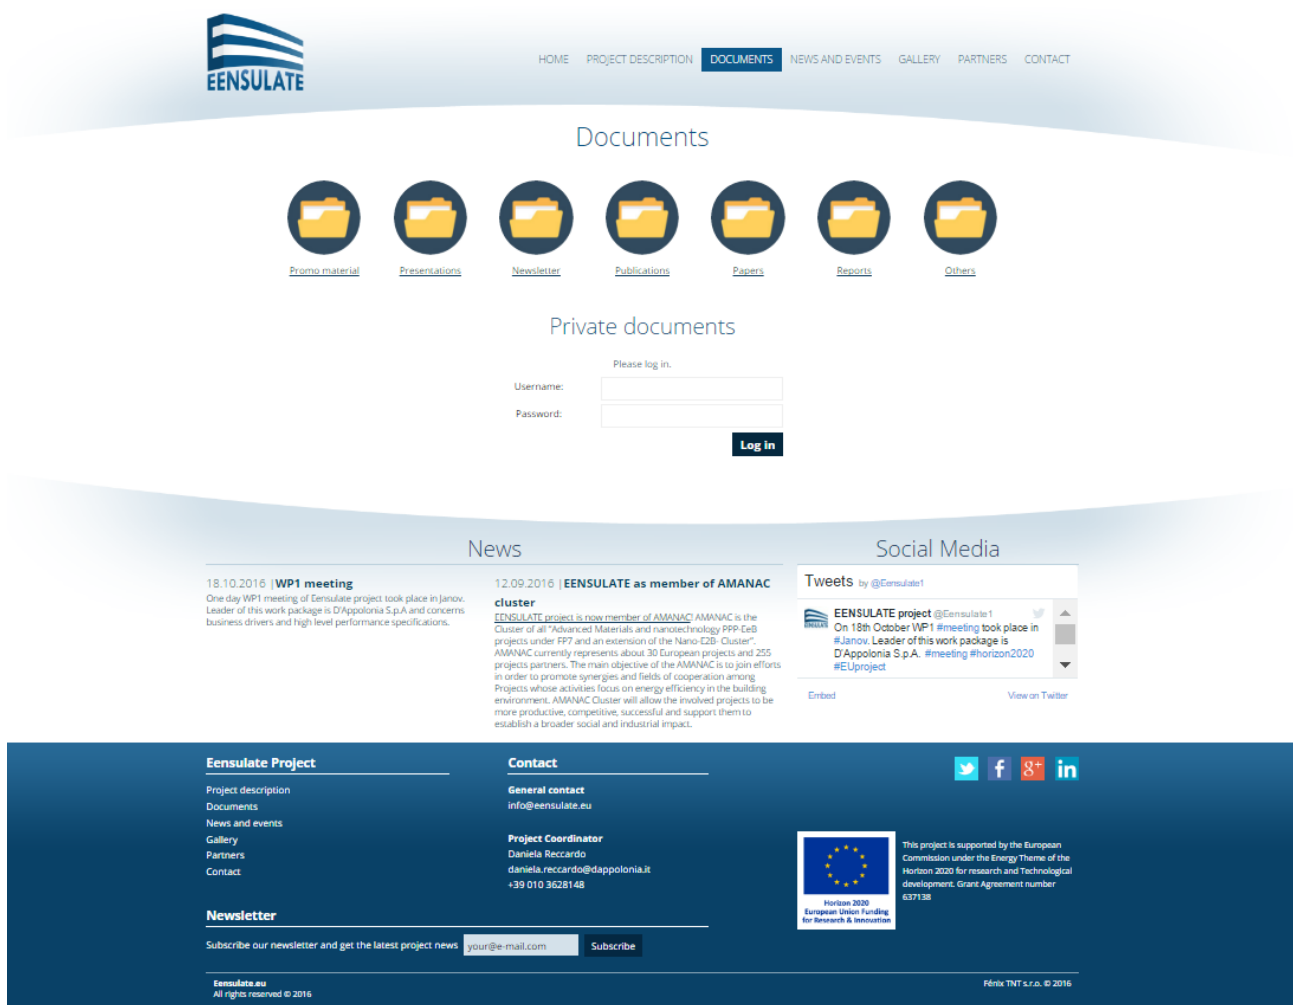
EENSULATE

HOME PROJECT DESCRIPTION DOCUMENTS NEWS AND EVENTS GALLERY PARTNERS CONTACT

Documents

Promo material Presentations Newsletter Publications Papers Reports Others

Private documents

Please log in.

Username:

Password:

Log in

News

18.10.2016 | WP1 meeting
One day WP1 meeting of Eensulate project took place in Janov. Leader of this work package is D'Appolonia S.p.A and concerns business drivers and high level performance specifications.

12.09.2016 | EENSULATE as member of AMANAC cluster
EENSULATE project is now member of AMANAC! AMANAC is the Cluster of all "Advanced Materials and nanotechnology PPP-EeB projects under FP7 and an extension of the Nano-E2B- Cluster". AMANAC currently represents about 30 European projects and 255 projects partners. The main objective of the AMANAC is to join efforts in order to promote synergies and fields of cooperation among Projects whose activities focus on energy efficiency in the building environment. AMANAC Cluster will allow the involved projects to be more productive, competitive, successful and support them to establish a broader social and industrial impact.

Social Media

Tweets by @Eensulate1

EENSULATE project @Eensulate1
On 18th October WP1 #meeting took place in #Janov. Leader of this work package is D'Appolonia S.p.A. #meeting #horizon2020 #EUproject

Embed View on Twitter

Eensulate Project
Project description
Documents
News and events
Gallery
Partners
Contact

Contact
General contact
info@eensulate.eu

Project Coordinator
Daniela Reccardo
daniela.reccardo@dappolonia.it
+39 010 3628148

Horizon 2020
European Union Funding for Research & Innovation

This project is supported by the European Commission under the Energy Theme of the Horizon 2020 for research and Technological development. Grant Agreement number 637138

Newsletter
Subscribe our newsletter and get the latest project news your@e-mail.com Subscribe

Eensulate.eu
All rights reserved © 2016

Fénix TNT s.r.o. © 2016